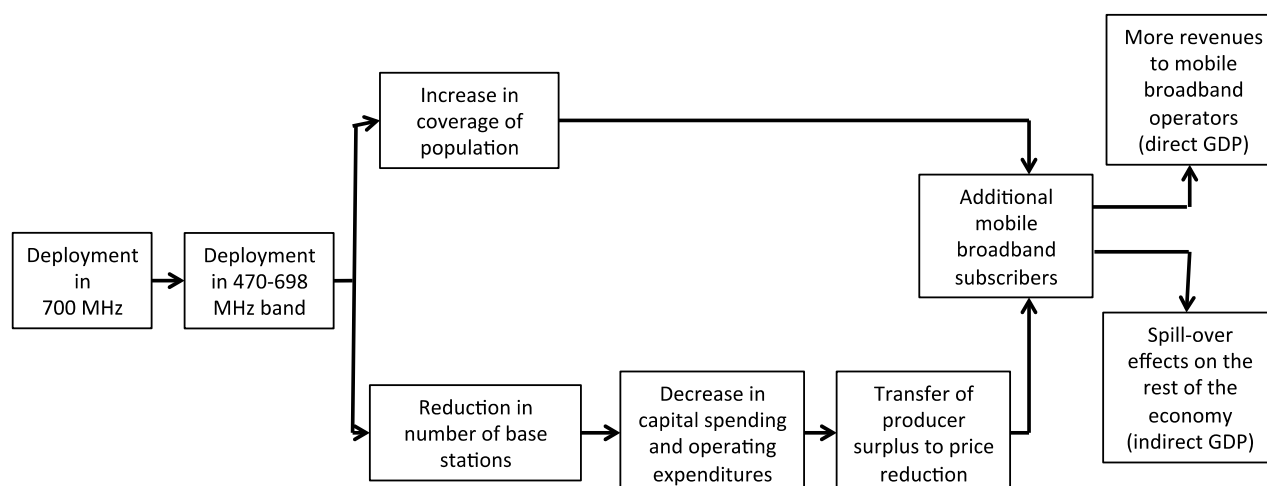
Deployment in 700 MHz

Deployment in 470-698 MHz band

Increase in coverage of population

Reduction in number of base stations

Decrease in capital spending and operating expenditures

Transfer of producer surplus to price reduction

Additional mobile broadband subscribers

More revenues to mobile broadband operators (direct GDP)

Spill-over effects on the rest of the economy (indirect GDP)